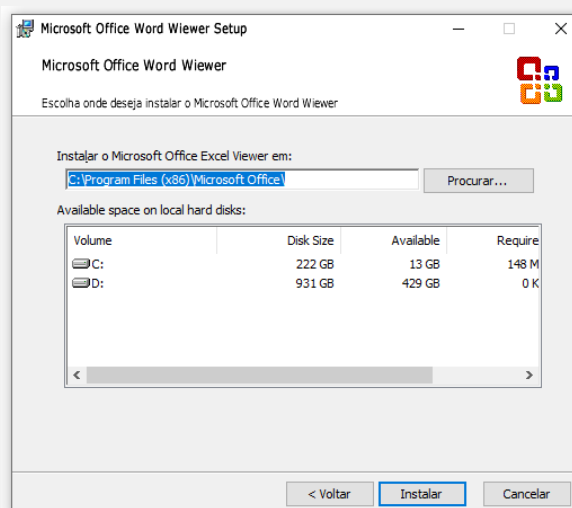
Microsoft Office Word Wiewer Setup

Microsoft Office Word Wiewer

Escolha onde deseja instalar o Microsoft Office Word Wiewer

Instalar o Microsoft Office Excel Viewer em:

C:\Program Files (x86)\Microsoft Office\

Procurar...

Available space on local hard disks:

| Volume | Disk Size | Available | Require |
|---|---|---|---|
| C: | 222 GB | 13 GB | 148 M |
| D: | 931 GB | 429 GB | 0 K |

< Voltar

Instalar

Cancelar